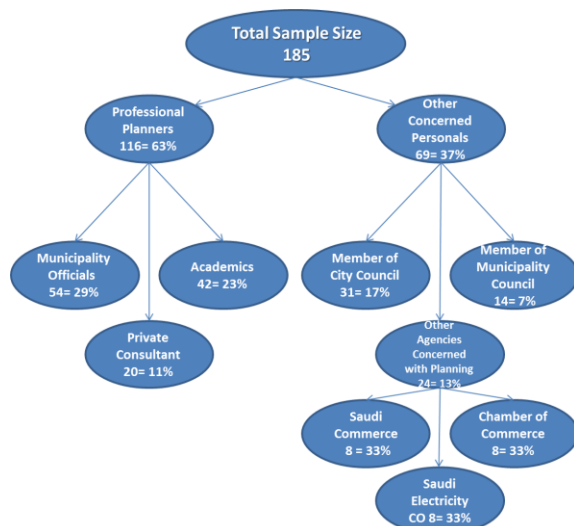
Total Sample Size
185

Professional Planners
116= 63%

Other Concerned Personals
69= 37%

Municipality Officials
54= 29%

Academics
42= 23%

Private Consultant
20= 11%

Member of City Council
31= 17%

Member of Municipality Council
14= 7%

Other Agencies Concerned with Planning
24= 13%

Saudi Commerce
8 = 33%

Chamber of Commerce
8= 33%

Saudi Electricity
CO 8= 33%